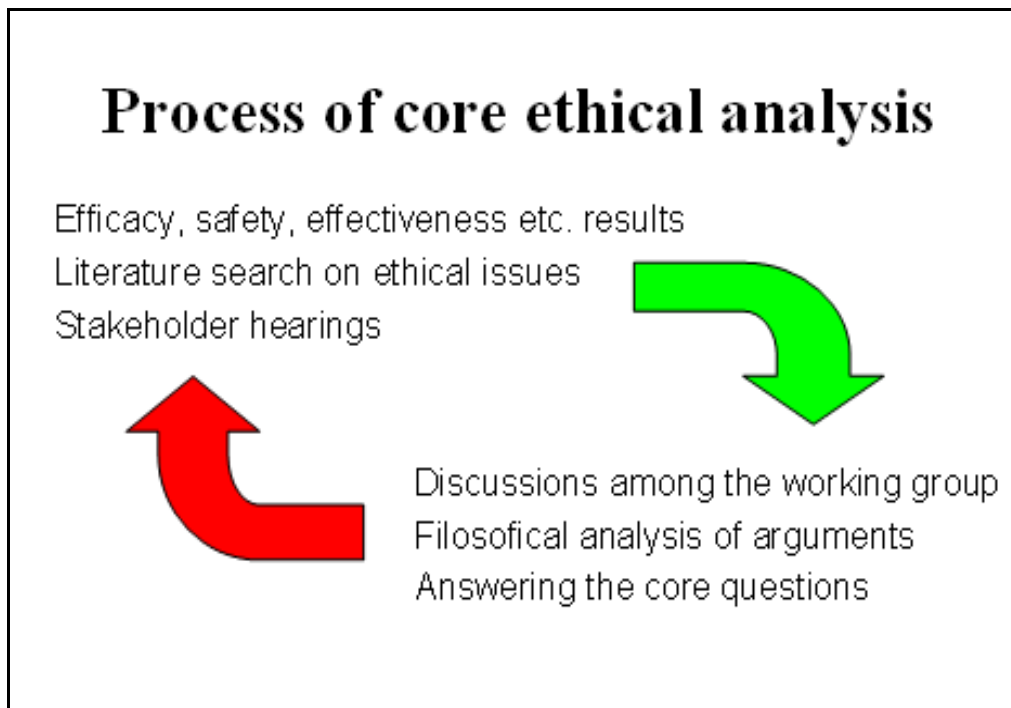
Process of core ethical analysis

Efficacy, safety, effectiveness etc. results
Literature search on ethical issues
Stakeholder hearings

Discussions among the working group
Filosofical analysis of arguments
Answering the core questions